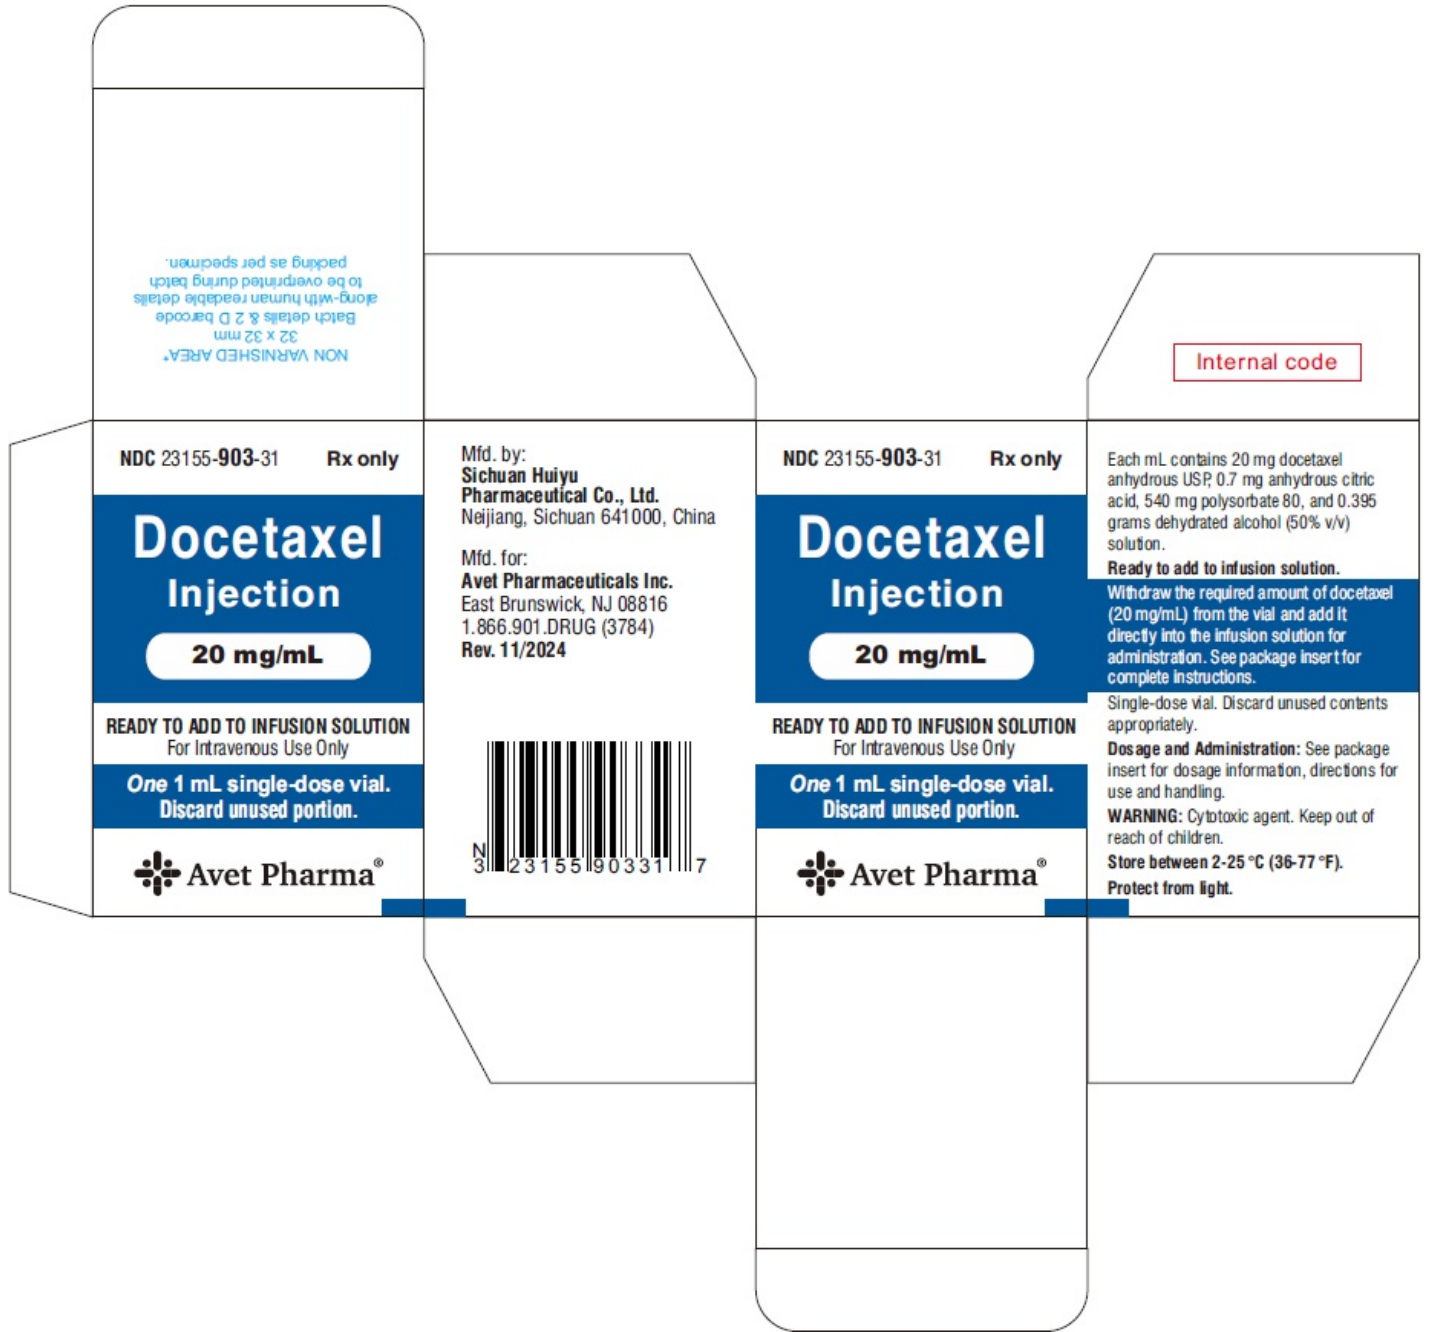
NON VARNISHED AREA*
32 x 32 mm
Batch details & 2 D barcode
along-with human readable details
to be overprinted during batch
packing as per specimen.

Internal code

NDC 23155-903-31 Rx only

Docetaxel Injection

20 mg/mL

READY TO ADD TO INFUSION SOLUTION
For Intravenous Use Only

One 1 mL single-dose vial.
Discard unused portion.

Avet Pharma®

Mfd. by:
Sichuan Huiyu Pharmaceutical Co., Ltd.
Neijiang, Sichuan 641000, China

Mfd. for:
Avet Pharmaceuticals Inc.
East Brunswick, NJ 08816
1.866.901.DRUG (3784)
Rev. 11/2024

N 3 23155 90331 7

NDC 23155-903-31 Rx only

Docetaxel Injection

20 mg/mL

READY TO ADD TO INFUSION SOLUTION
For Intravenous Use Only

One 1 mL single-dose vial.
Discard unused portion.

Avet Pharma®

Each mL contains 20 mg docetaxel anhydrous USP, 0.7 mg anhydrous citric acid, 540 mg polysorbate 80, and 0.395 grams dehydrated alcohol (50% v/v) solution.
Ready to add to infusion solution.
Withdraw the required amount of docetaxel (20 mg/mL) from the vial and add it directly into the infusion solution for administration. See package insert for complete instructions.
Single-dose vial. Discard unused contents appropriately.
Dosage and Administration: See package insert for dosage information, directions for use and handling.
WARNING: Cytotoxic agent. Keep out of reach of children.
Store between 2-25 °C (36-77 °F).
Protect from light.